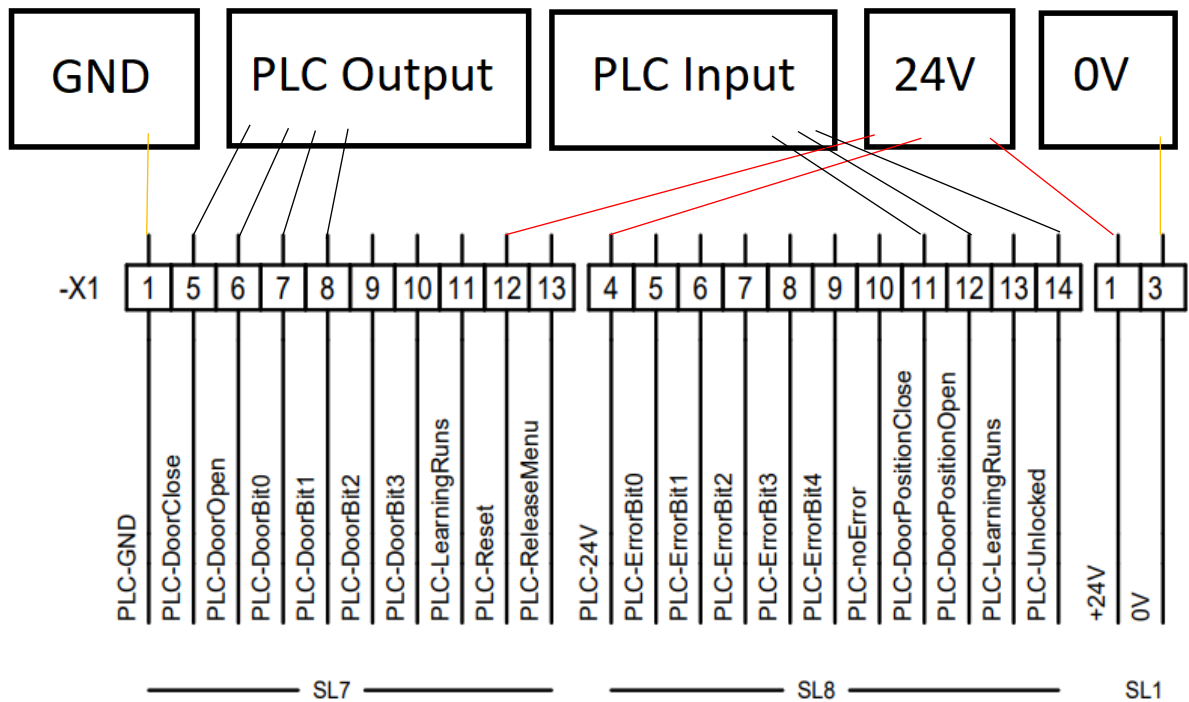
GND

PLC Output

PLC Input

24V

0V

-X1

| 1 | 5 | 6 | 7 | 8 | 9 | 10 | 11 | 12 | 13 |
|---|---|---|---|---|---|---|---|---|---|

| 4 | 5 | 6 | 7 | 8 | 9 | 10 | 11 | 12 | 13 | 14 |
|---|---|---|---|---|---|---|---|---|---|---|

| 1 | 3 |
|---|---|

PLC-GND
PLC-DoorClose
PLC-DoorOpen
PLC-DoorBit0
PLC-DoorBit1
PLC-DoorBit2
PLC-DoorBit3
PLC-LearningRuns
PLC-Reset
PLC-ReleaseMenu
PLC-24V
PLC-ErrorBit0
PLC-ErrorBit1
PLC-ErrorBit2
PLC-ErrorBit3
PLC-ErrorBit4
PLC-noError
PLC-DoorPositionClose
PLC-DoorPositionOpen
PLC-LearningRuns
PLC-Unlocked
+24V
0V

SL7

SL8

SL1